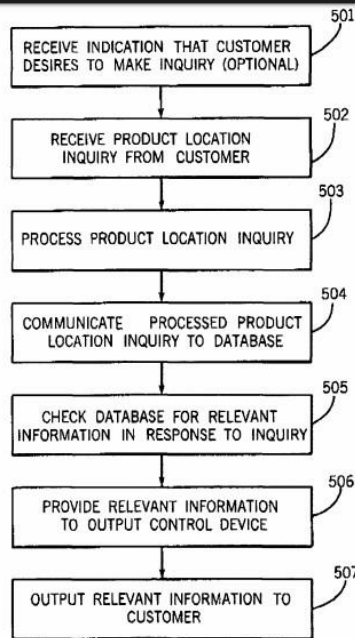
501
RECEIVE INDICATION THAT CUSTOMER DESIRES TO MAKE INQUIRY (OPTIONAL)

502
RECEIVE PRODUCT LOCATION INQUIRY FROM CUSTOMER

503
PROCESS PRODUCT LOCATION INQUIRY

504
COMMUNICATE PROCESSED PRODUCT LOCATION INQUIRY TO DATABASE

505
CHECK DATABASE FOR RELEVANT INFORMATION IN RESPONSE TO INQUIRY

506
PROVIDE RELEVANT INFORMATION TO OUTPUT CONTROL DEVICE

507
OUTPUT RELEVANT INFORMATION TO CUSTOMER